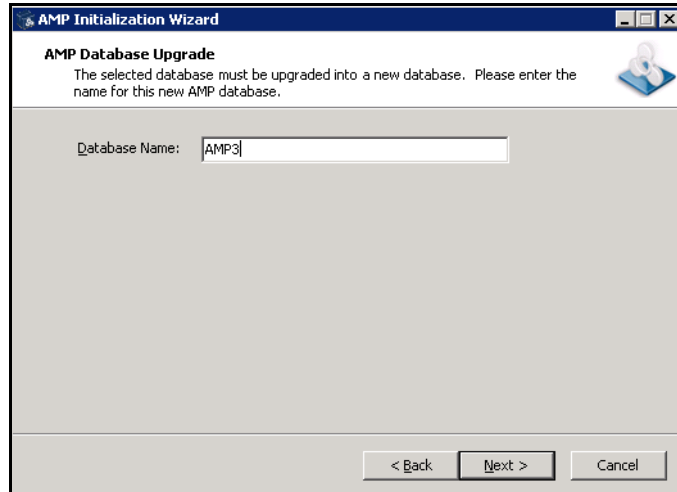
AMP Initialization Wizard

AMP Database Upgrade

The selected database must be upgraded into a new database. Please enter the name for this new AMP database.

Database Name: AMP3

< Back
Next >
Cancel